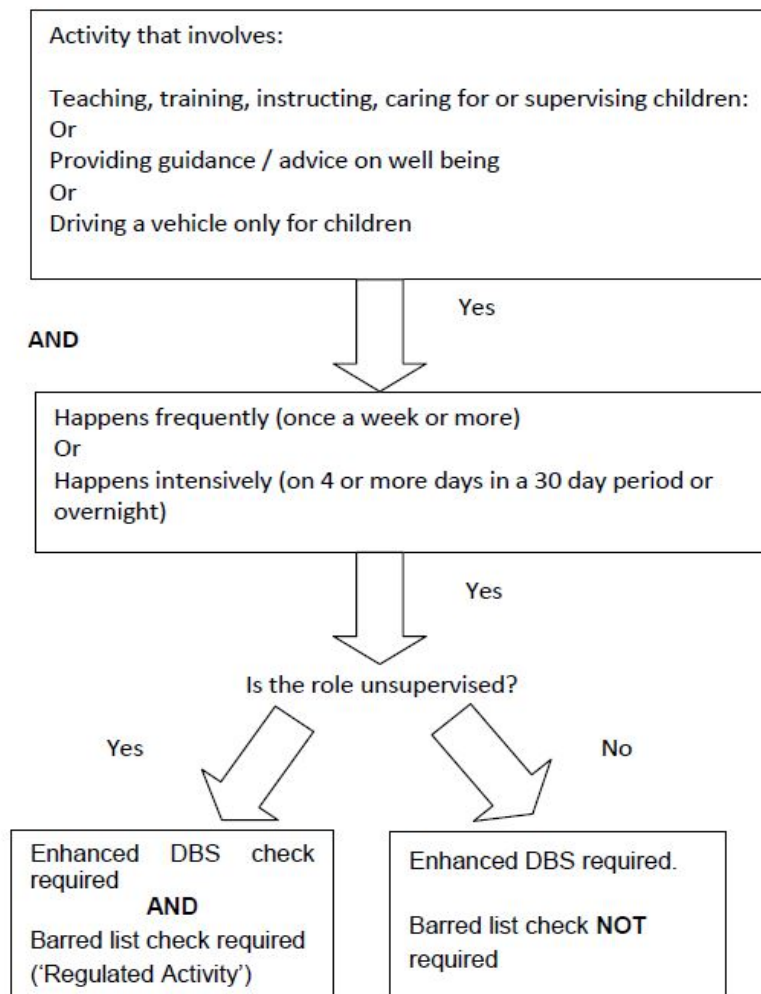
Activity that involves:

Teaching, training, instructing, caring for or supervising children:
Or
Providing guidance / advice on well being
Or
Driving a vehicle only for children

Yes

AND

Happens frequently (once a week or more)
Or
Happens intensively (on 4 or more days in a 30 day period or overnight)

Yes

Is the role unsupervised?

Yes

No

Enhanced DBS check required
AND
Barred list check required ('Regulated Activity')

Enhanced DBS required.

Barred list check NOT required